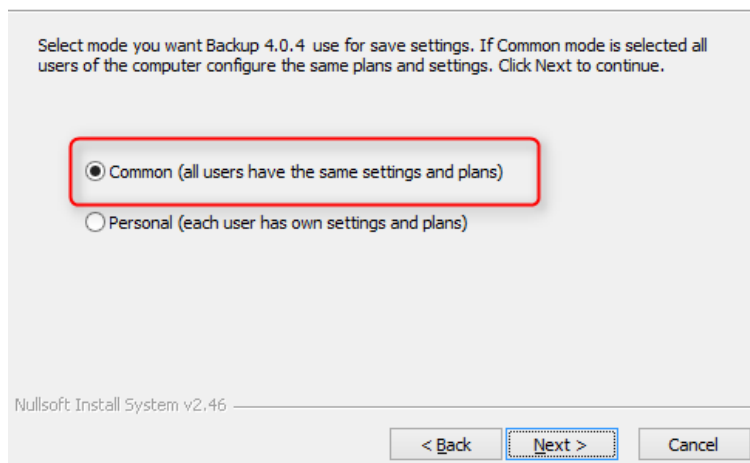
Select mode you want Backup 4.0.4 use for save settings. If Common mode is selected all users of the computer configure the same plans and settings. Click Next to continue.

Common (all users have the same settings and plans)

Personal (each user has own settings and plans)

Nullsoft Install System v2.46

< Back

Next >

Cancel